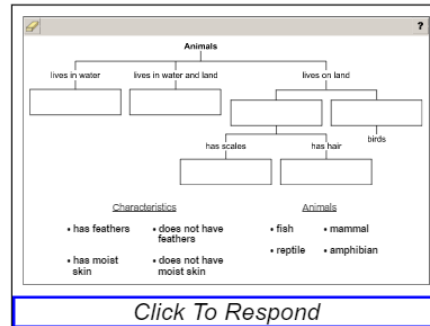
?

Animals

lives in water

lives in water and land

lives on land

birds

has scales

has hair

Characteristics

• has feathers

• does not have feathers

• has moist skin

• does not have moist skin

Animals

• fish

• mammal

• reptile

• amphibian

Click To Respond